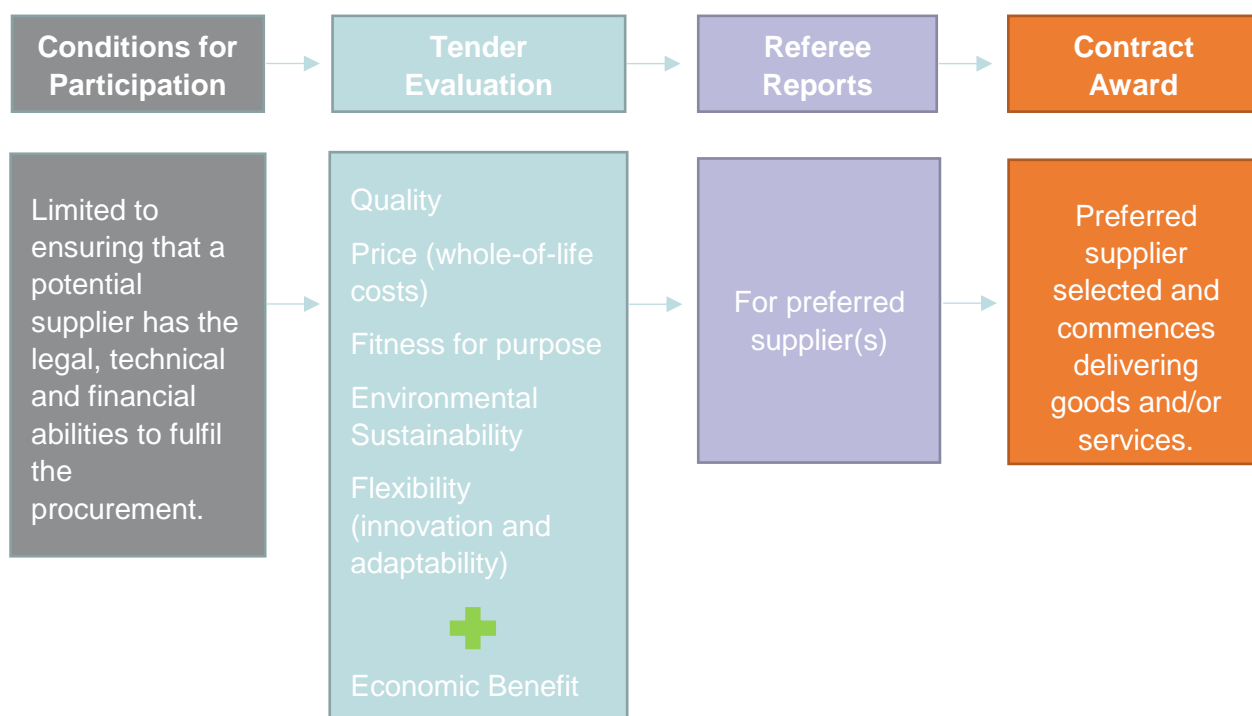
Conditions for Participation

Tender Evaluation

Referee Reports

Contract Award

Limited to ensuring that a potential supplier has the legal, technical and financial abilities to fulfil the procurement.

Quality

Price (whole-of-life costs)

Fitness for purpose

Environmental Sustainability

Flexibility (innovation and adaptability)

Economic Benefit

For preferred supplier(s)

Preferred supplier selected and commences delivering goods and/or services.